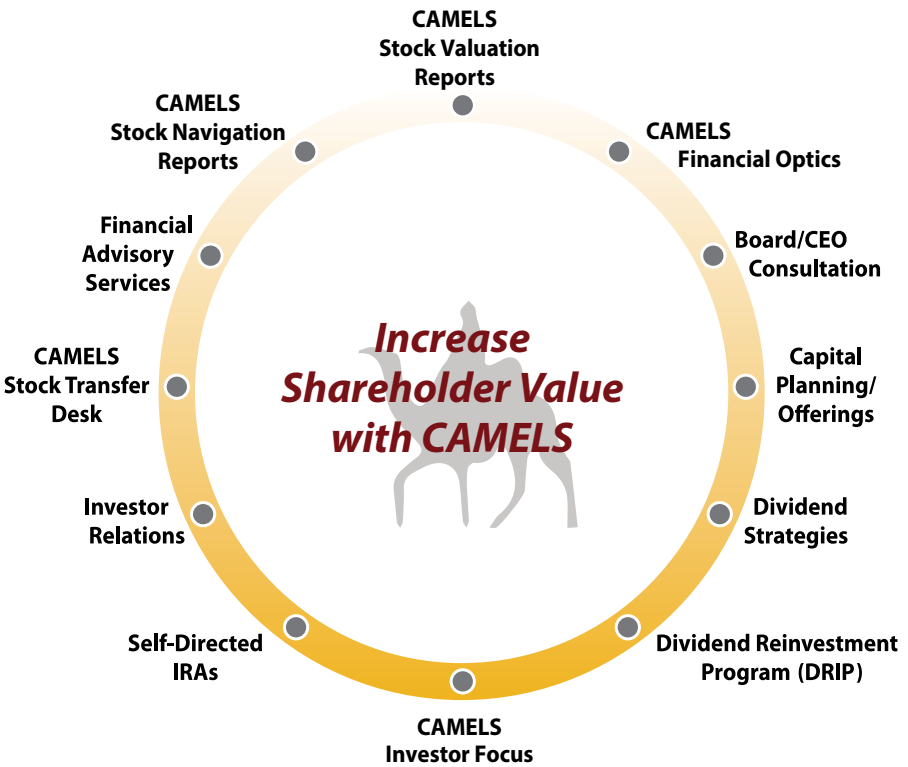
CAMELS
Stock Valuation
Reports

CAMELS
Financial Optics

Board/CEO
Consultation

Capital
Planning/
Offerings

Dividend
Strategies

Dividend Reinvestment
Program (DRIP)

CAMELS
Investor Focus

Self-Directed
IRAs

Investor
Relations

CAMELS
Stock Transfer
Desk

Financial
Advisory
Services

CAMELS
Stock Navigation
Reports

Increase
Shareholder Value
with CAMELS